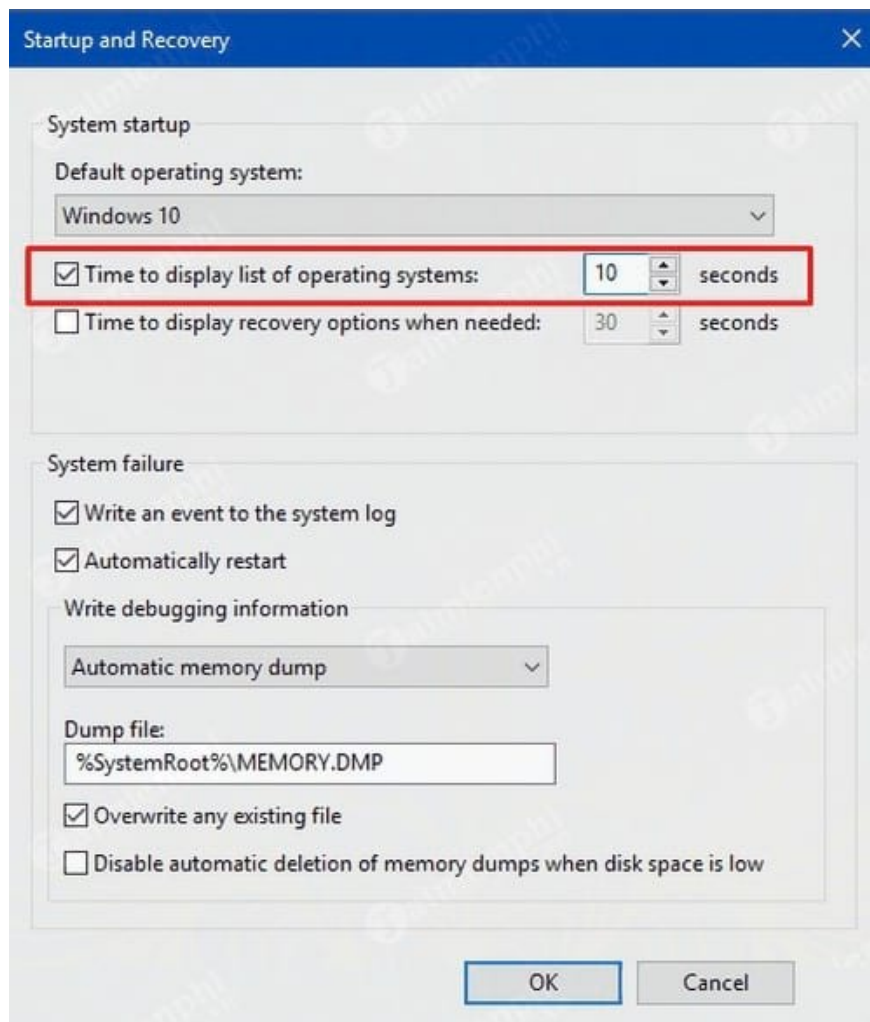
Startup and Recovery ×

System startup

Default operating system:

Windows 10

Time to display list of operating systems: 10 seconds

Time to display recovery options when needed: 30 seconds

System failure

Write an event to the system log

Automatically restart

Write debugging information

Automatic memory dump

Dump file:

%SystemRoot%\MEMORY.DMP

Overwrite any existing file

Disable automatic deletion of memory dumps when disk space is low

OK Cancel